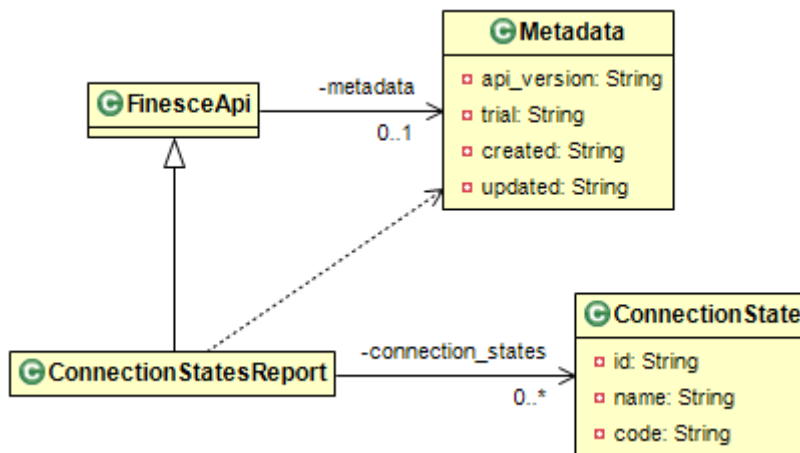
C Metadata
api_version: String
trial: String
created: String
updated: String

C FinesceApi
-metadata
0..1

C ConnectionStatesReport
-connection_states
0..*

C ConnectionState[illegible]
id: String
name: String
code: String